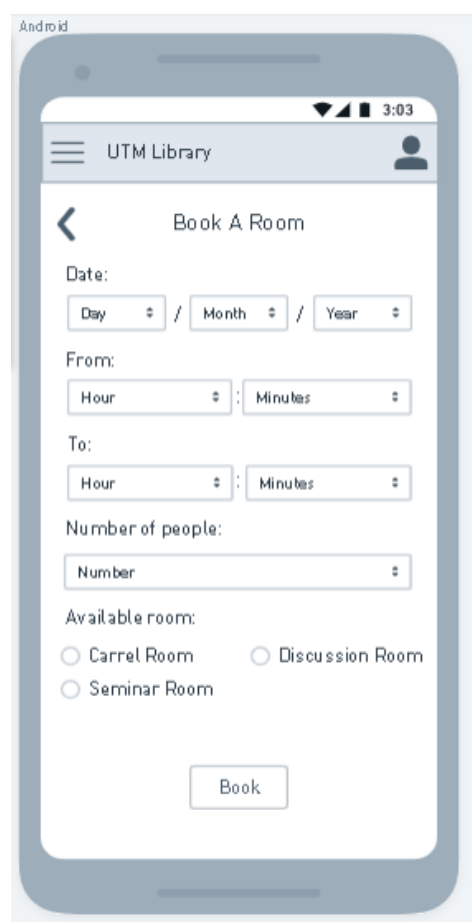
Android

3:03

UTM Library

Book A Room

Date:

Day / Month / Year

From:

Hour : Minutes

To:

Hour : Minutes

Number of people:

Number

Available room:

Carrel Room

Discussion Room

Seminar Room

Book